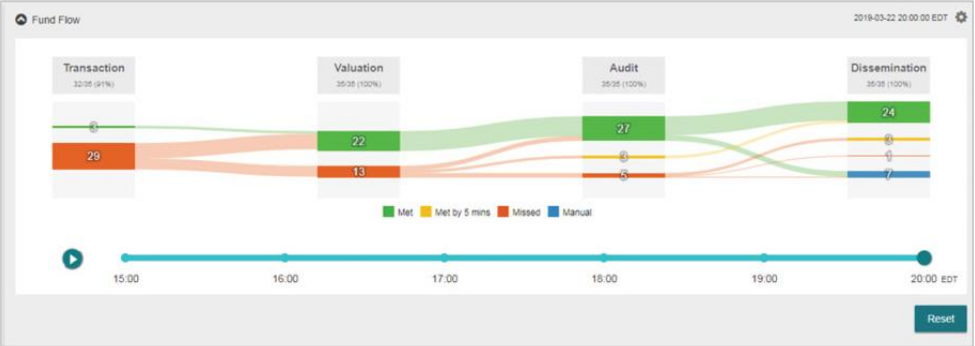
Fund Flow

2019-03-22 20:00:00 EDT

Transaction
32/35 (91%)

Valuation
35/35 (100%)

Audit
35/35 (100%)

Dissemination
35/35 (100%)

6

29

22

13

27

3

5

24

3

1

7

Met
Met by 5 mins
Missed
Manual

15:00
16:00
17:00
18:00
19:00
20:00 EDT

Reset